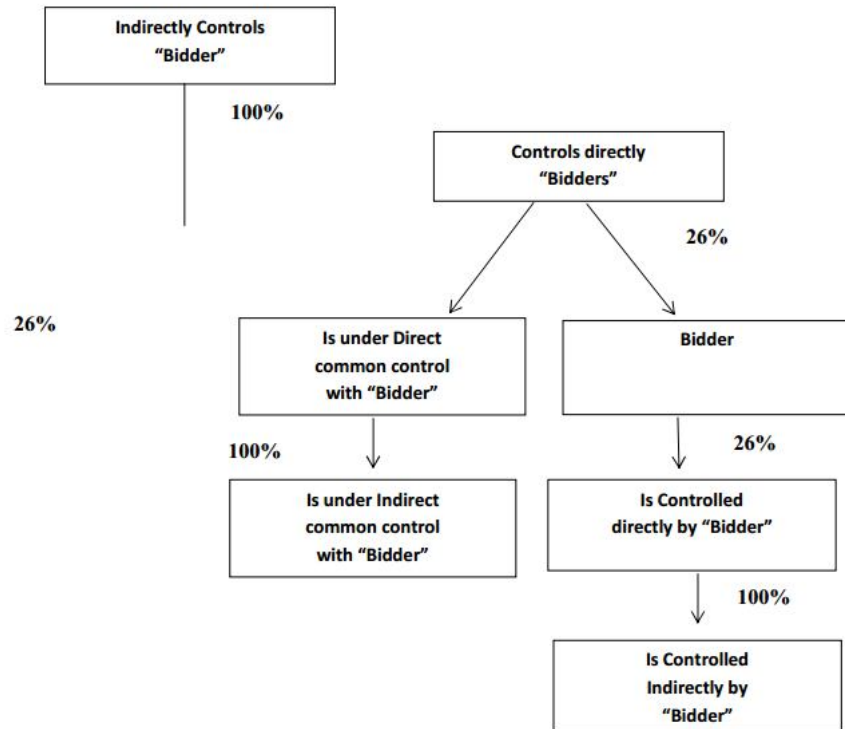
Indirectly Controls "Bidder"

100%

Controls directly "Bidders"

26%

26%

Is under Direct common control with "Bidder"

Bidder

100%

26%

Is under Indirect common control with "Bidder"

Is Controlled directly by "Bidder"

100%

Is Controlled Indirectly by "Bidder"